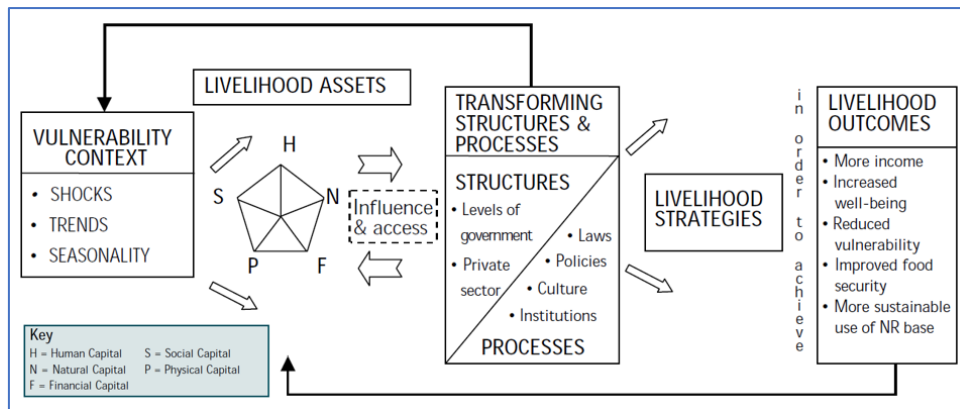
LIVELIHOOD ASSETS

VULNERABILITY CONTEXT

• SHOCKS
• TRENDS
• SEASONALITY

H
S
N
P
F

Influence & access

TRANSFORMING STRUCTURES & PROCESSES

STRUCTURES
• Levels of government
• Private sector
• Laws
• Policies
• Culture
• Institutions

PROCESSES

LIVELIHOOD STRATEGIES

in order to achieve

LIVELIHOOD OUTCOMES
• More income
• Increased well-being
• Reduced vulnerability
• Improved food security
• More sustainable use of NR base

Key
H = Human Capital
S = Social Capital
N = Natural Capital
P = Physical Capital
F = Financial Capital